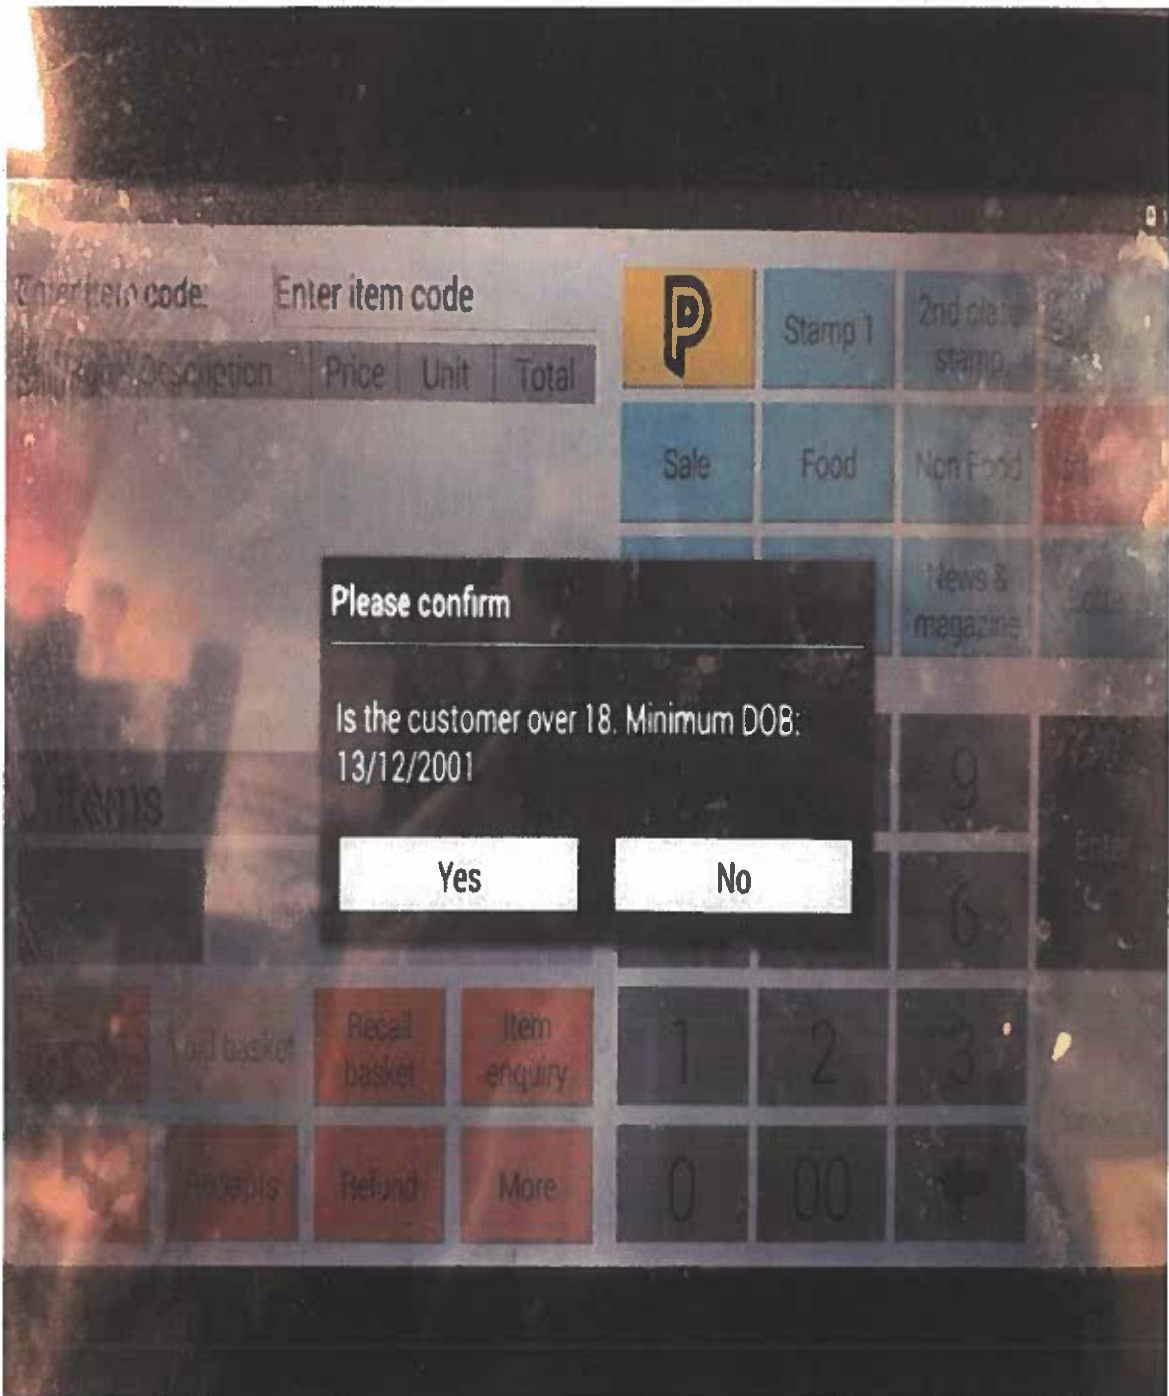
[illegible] code:

Enter item code

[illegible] Description | Price | Unit | Total

P

Stamp 1

2nd class stamp

Sale

Food

Non Food

News & magazine

Please confirm

Is the customer over 18. Minimum DOB: 13/12/2001

Yes

No

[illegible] Items

9

Enter

6

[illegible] basket

Recall basket

Item enquiry

1

2

3

Receipts

Refund

More

0

00